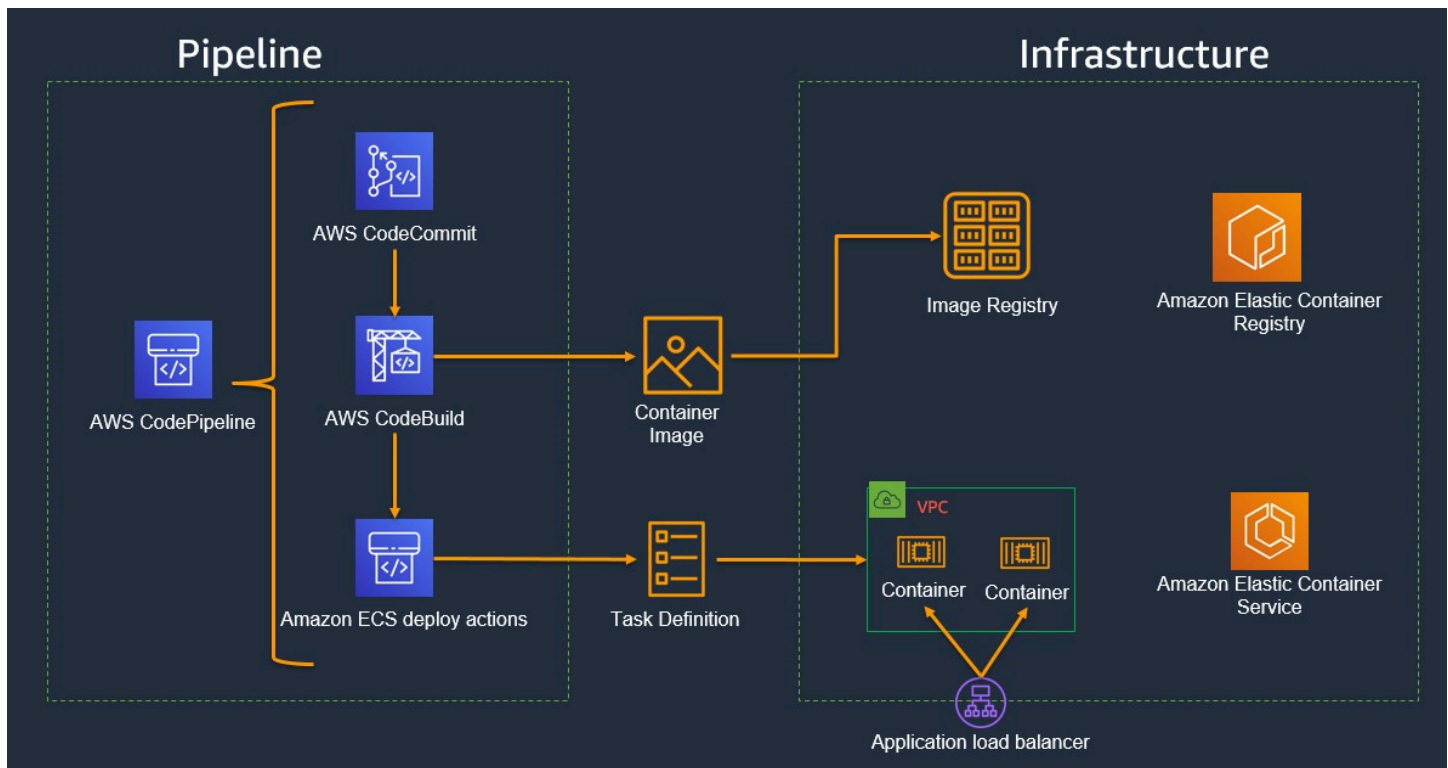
Pipeline

AWS CodePipeline

AWS CodeCommit

AWS CodeBuild

Amazon ECS deploy actions

Container Image

Task Definition

Infrastructure

Image Registry

Amazon Elastic Container Registry

VPC

Container

Container

Amazon Elastic Container Service

Application load balancer